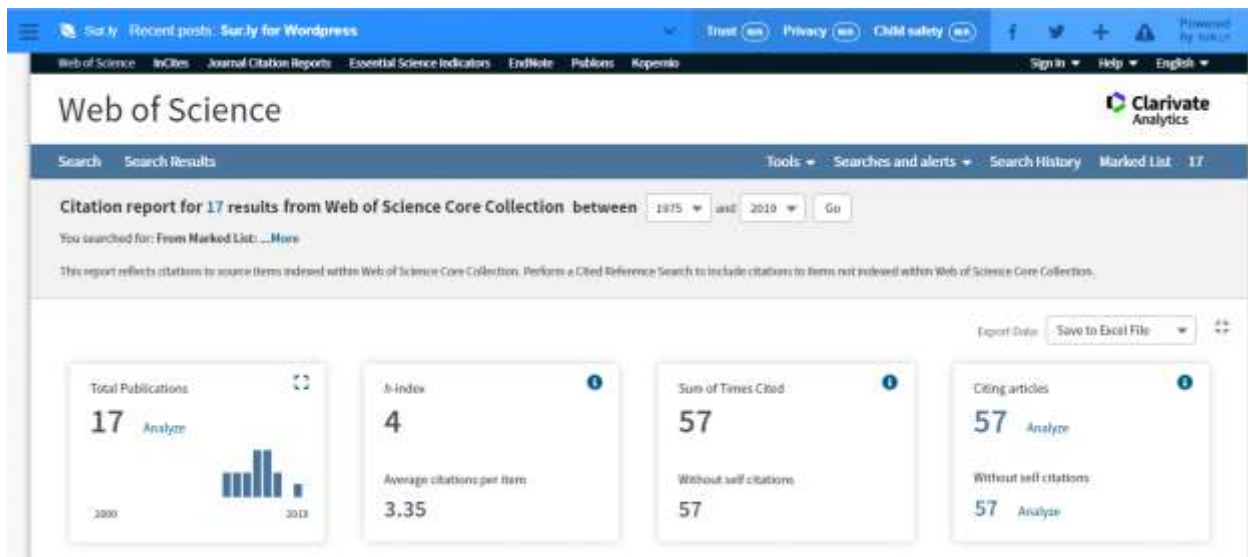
Sur.ly Recent posts: Sur.ly for Wordpress

Trust (n/a) Privacy (n/a) Child safety (n/a)

Powered by Sur.ly

Web of Science InCites Journal Citation Reports Essential Science Indicators EndNote Publons Kopernio

Sign In ▾ Help ▾ English ▾

Web of Science

Clarivate Analytics

Search Search Results

Tools ▾ Searches and alerts ▾ Search History Marked List 17

Citation report for 17 results from Web of Science Core Collection between 1975 ▾ and 2019 ▾ Go

You searched for: From Marked List: ...More

This report reflects citations to source items indexed within Web of Science Core Collection. Perform a Cited Reference Search to include citations to items not indexed within Web of Science Core Collection.

Export Data: Save to Excel File ▾

Total Publications
17 Analyze
2000 2013

h-index
4
Average citations per item
3.35

Sum of Times Cited
57
Without self citations
57

Citing articles
57 Analyze
Without self citations
57 Analyze